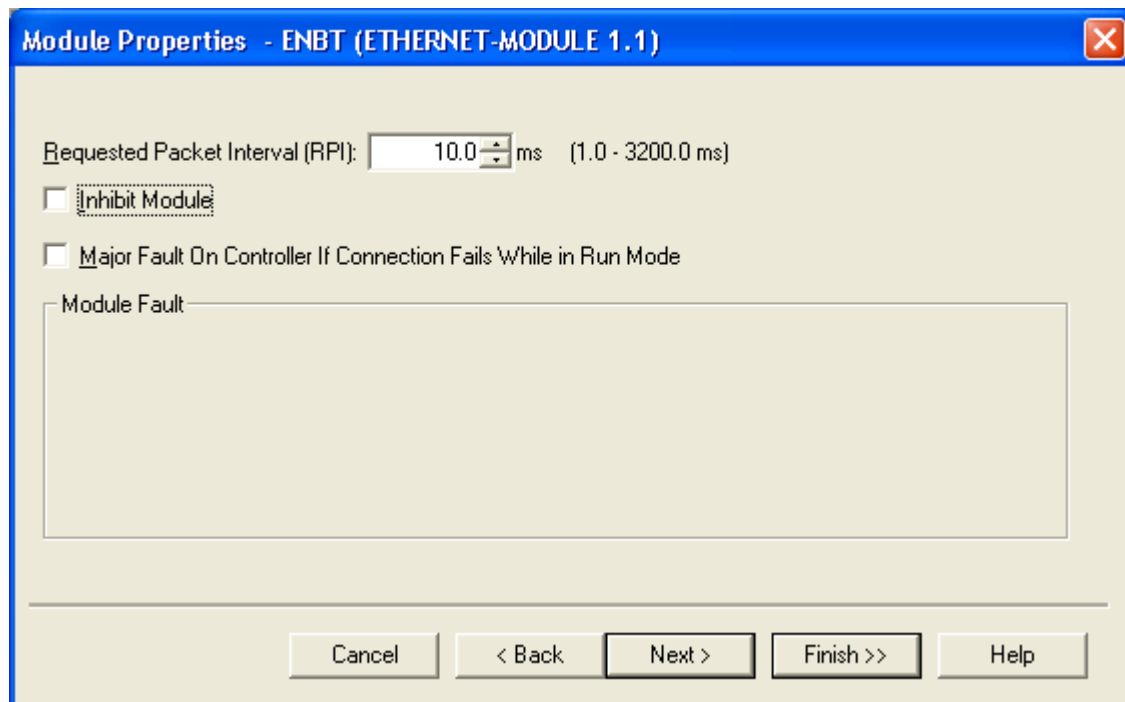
Module Properties - ENBT (ETHERNET-MODULE 1.1)

Requested Packet Interval (RPI): 10.0 ms (1.0 - 3200.0 ms)

Inhibit Module

Major Fault On Controller If Connection Fails While in Run Mode

Module Fault

Cancel
< Back
Next >
Finish >>
Help